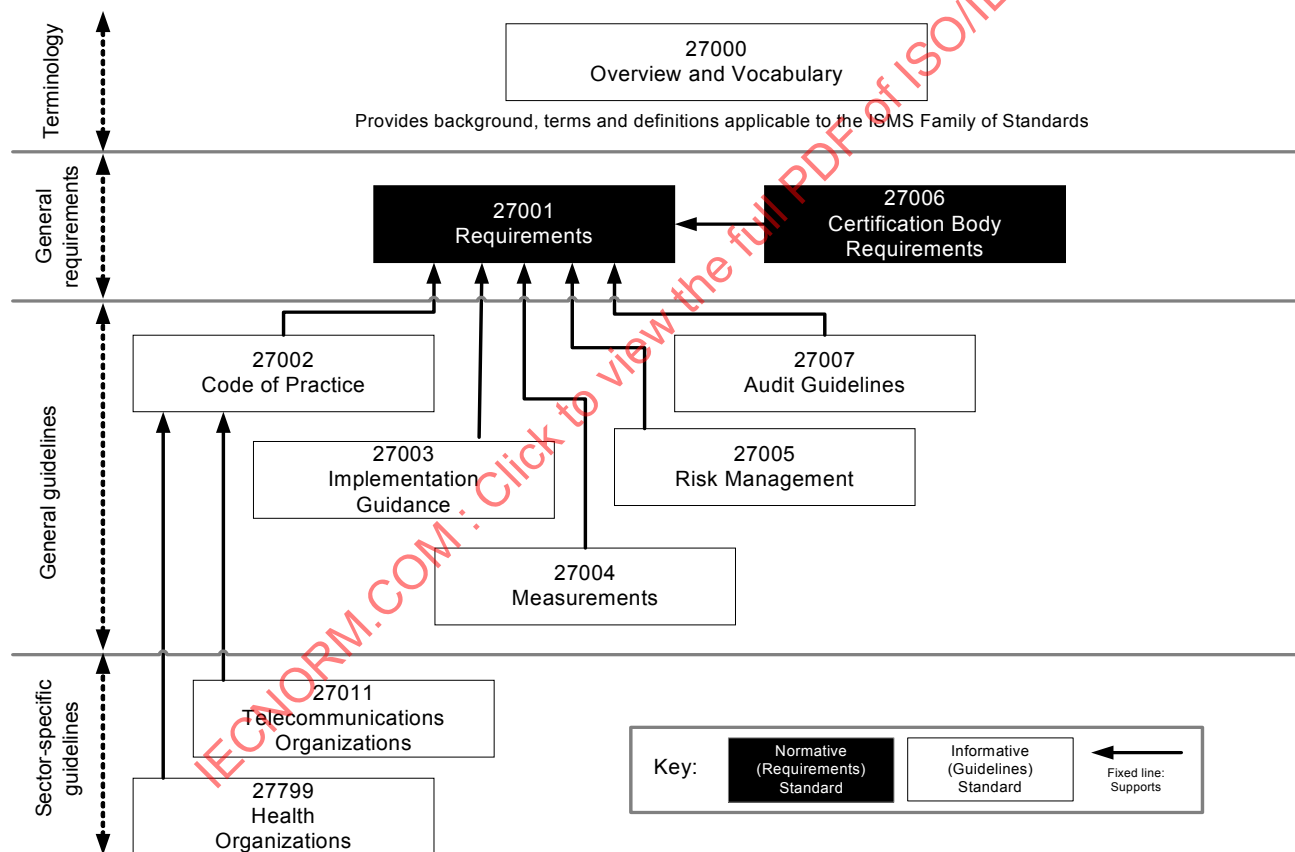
Terminology

27000
Overview and Vocabulary

Provides background, terms and definitions applicable to the ISMS Family of Standards

General requirements

27001
Requirements

27006
Certification Body Requirements

General guidelines

27002
Code of Practice

27007
Audit Guidelines

27003
Implementation Guidance

27005
Risk Management

27004
Measurements

Sector-specific guidelines

27011
Telecommunications Organizations

27799
Health Organizations

Key:

Normative (Requirements) Standard

Informative (Guidelines) Standard

Fixed line: Supports

IECNORM.COM : Click to view the full PDF of ISO/IE